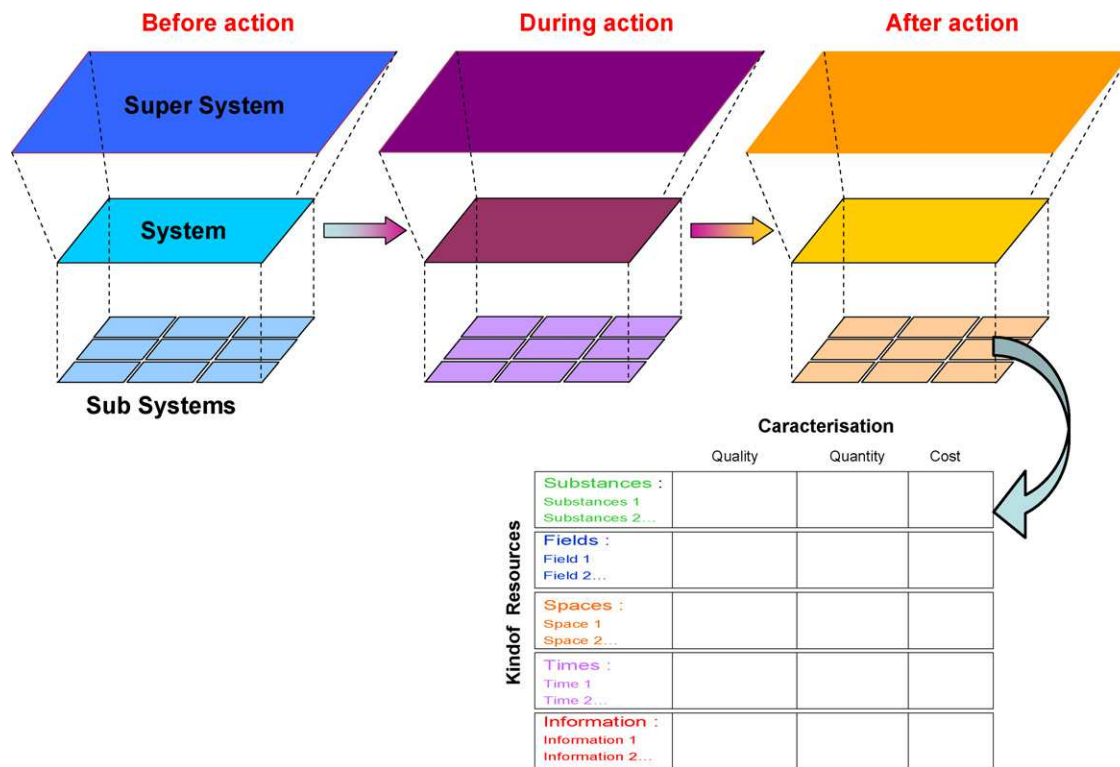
Before action

During action

After action

Super System

System

Sub Systems

Caracterisation

Kindof Resources

| | Quality | Quantity | Cost |
|---|---|---|---|
| Substances : Substances 1 Substances 2... | | | |
| Fields : Field 1 Field 2... | | | |
| Spaces : Space 1 Space 2... | | | |
| Times : Time 1 Time 2... | | | |
| Information : Information 1 Information 2... | | | |